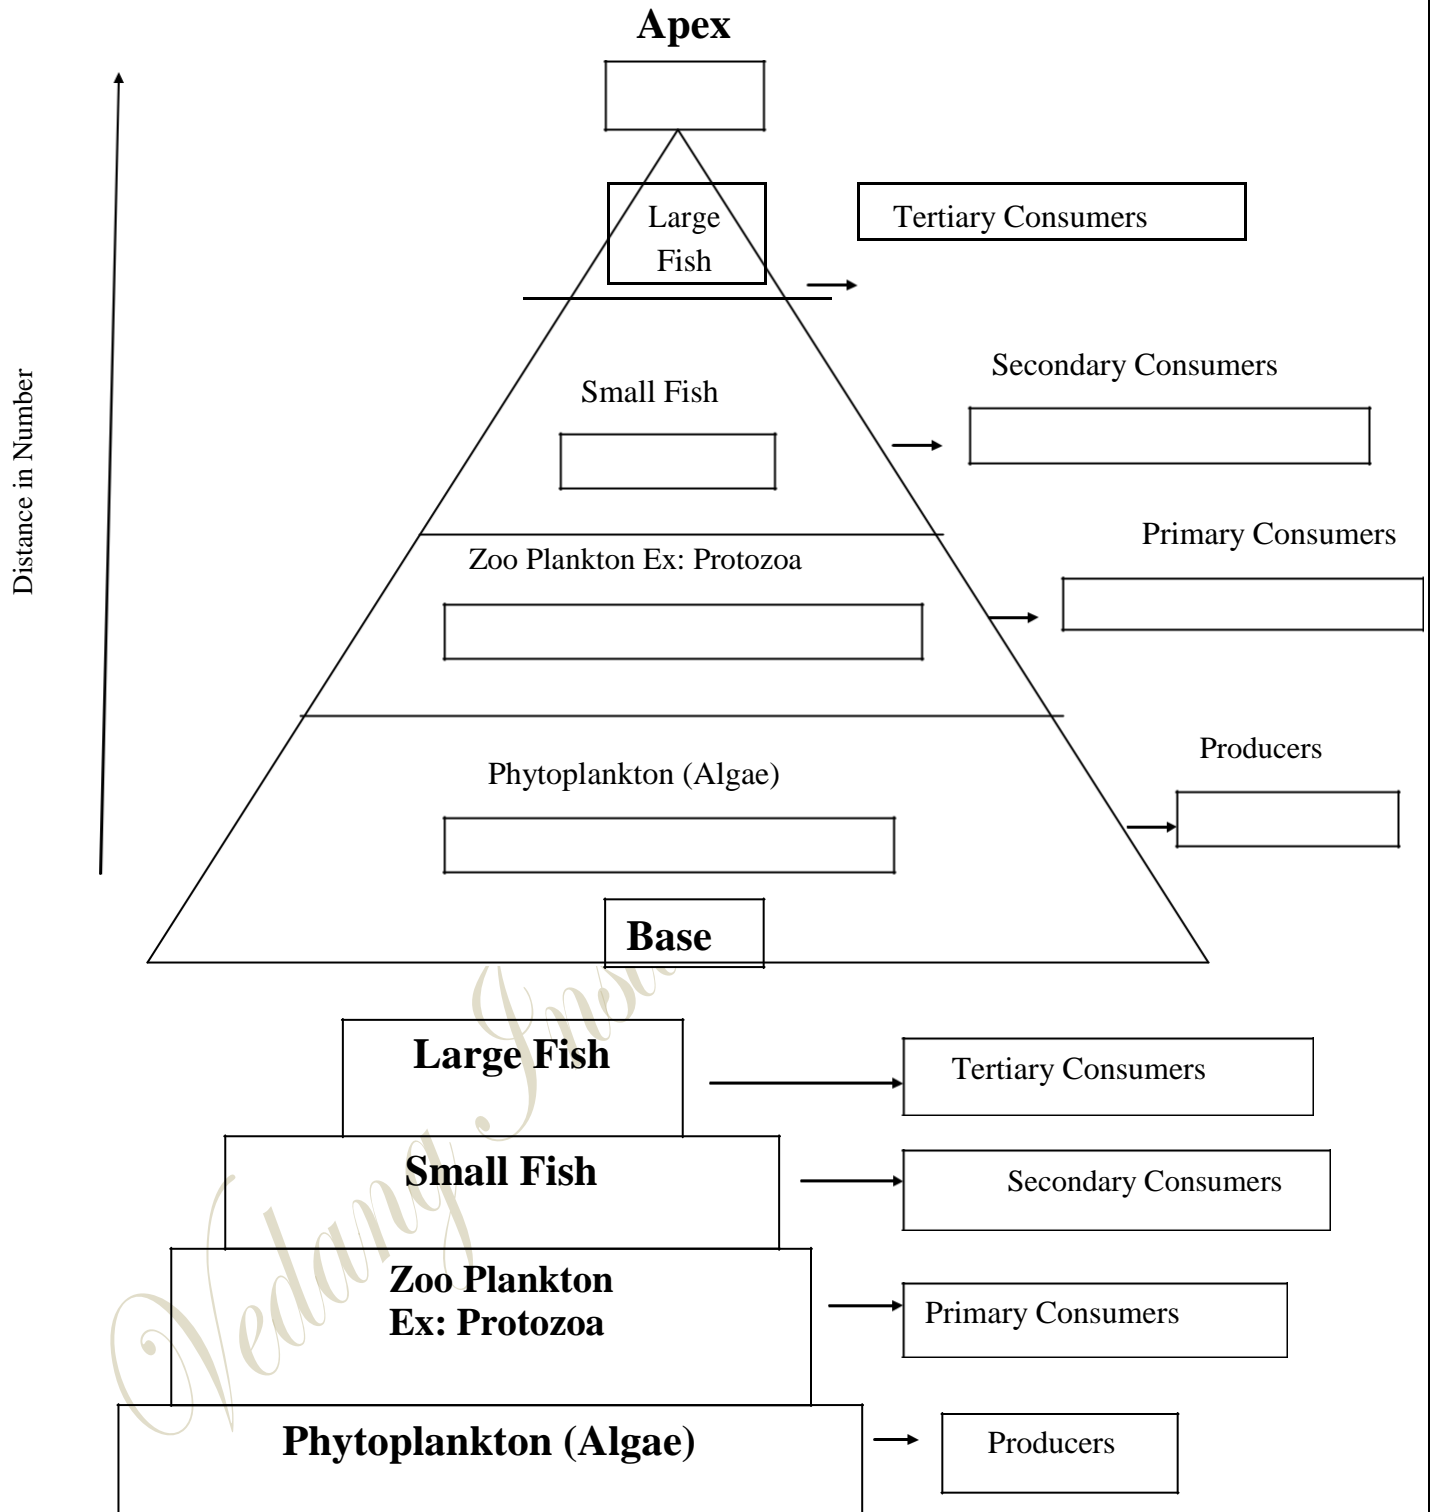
Apex

Distance in Number

Large Fish

Tertiary Consumers

Small Fish

Secondary Consumers

Zoo Plankton Ex: Protozoa

Primary Consumers

Phytoplankton (Algae)

Producers

Base

Large Fish

Tertiary Consumers

Small Fish

Secondary Consumers

Zoo Plankton Ex: Protozoa

Primary Consumers

Phytoplankton (Algae)

Producers

Vedang Insti